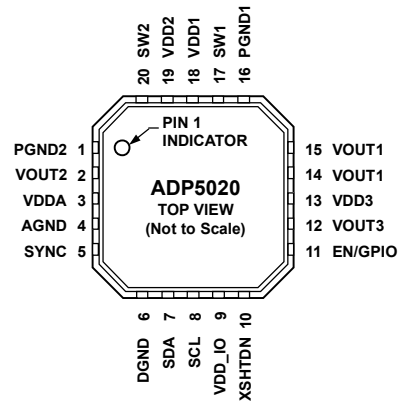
20 SW2
19 VDD2
18 VDD1
17 SW1
16 PGND1

PIN 1 INDICATOR

PGND2 1
VOUT2 2
VDDA 3
AGND 4
SYNC 5

ADP5020
TOP VIEW
(Not to Scale)

15 VOUT1
14 VOUT1
13 VDD3
12 VOUT3
11 EN/GPIO

DGND 6
SDA 7
SCL 8
VDD_IO 9
XSHTDN 10